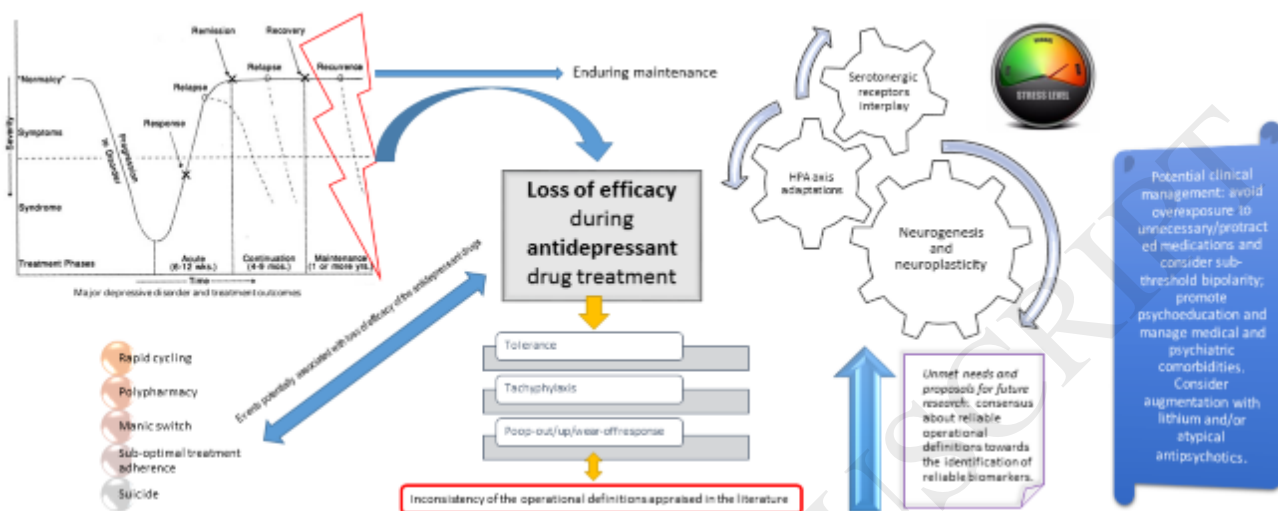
Remission

Recovery

"Normalcy"

Relapse

Relapse

Recurrence

Symptoms

Response

Severity

Progression to disorder

Syndrome

Treatment Phases

Acute (6-12 wks.)

Continuation (4-9 mos.)

Maintenance (1 or more yrs.)

Time

Major depressive disorder and treatment outcomes

Enduring maintenance

Loss of efficacy during antidepressant drug treatment

Events potentially associated with loss of efficacy of the antidepressant drugs

Rapid cycling

Polypharmacy

Manic switch

Sub-optimal treatment adherence

Suicide

Tolerance

Tachyphylaxis

Poop-out/up/wear-offresponse

Inconsistency of the operational definitions appraised in the literature

Serotonergic receptors interplay

HPA axis adaptations

Neurogenesis and neuroplasticity

STRESS LEVEL

Unmet needs and proposals for future research: consensus about reliable operational definitions towards the identification of reliable biomarkers.

Potential clinical management: avoid overexposure to unnecessary/protracted medications and consider subthreshold bipolarity; promote psychoeducation and manage medical and psychiatric comorbidities. Consider augmentation with lithium and/or atypical antipsychotics.

ACCEPTED MANUSCRIPT